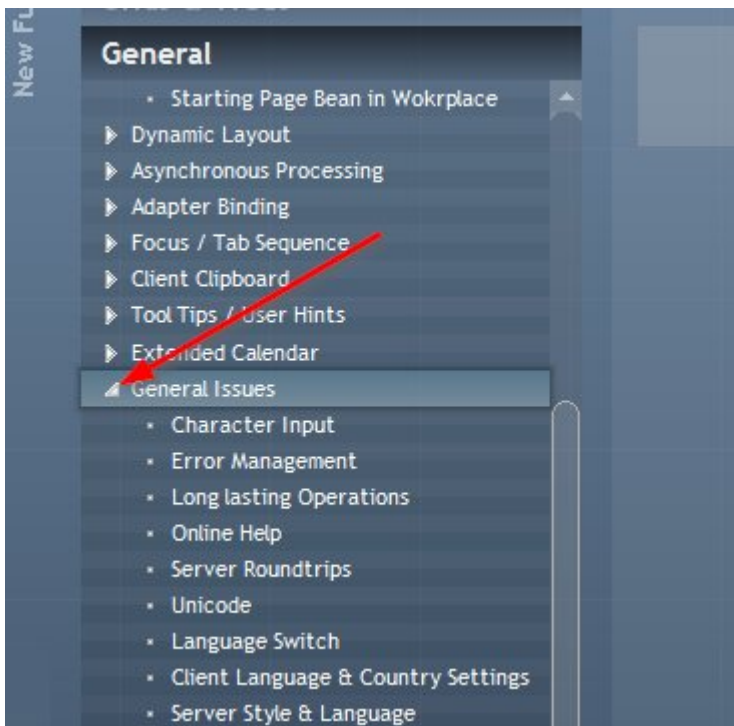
New Fu

General

- Starting Page Bean in Wokrplace
- Dynamic Layout
- Asynchronous Processing
- Adapter Binding
- Focus / Tab Sequence
- Client Clipboard
- Tool Tips / User Hints
- Extended Calendar
- General Issues
- Character Input
- Error Management
- Long lasting Operations
- Online Help
- Server Roundtrips
- Unicode
- Language Switch
- Client Language & Country Settings
- Server Style & Language